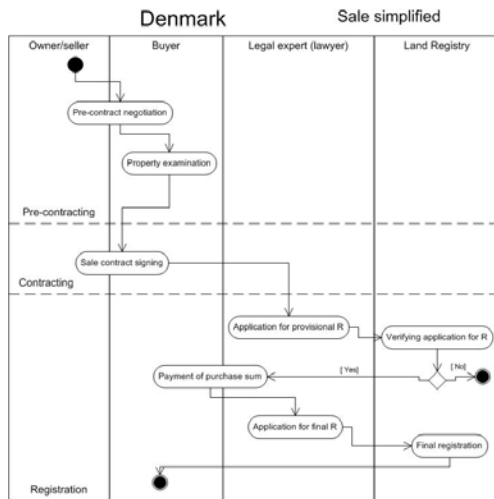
Denmark

Sale simplified

Owner/seller

Buyer

Legal expert (lawyer)

Land Registry

Pre-contract negotiation

Property examination

Pre-contracting

Sale contract signing

Contracting

Application for provisional R

Verifying application for R

[ Yes]

[ No]

Payment of purchase sum

Application for final R

Final registration

Registration